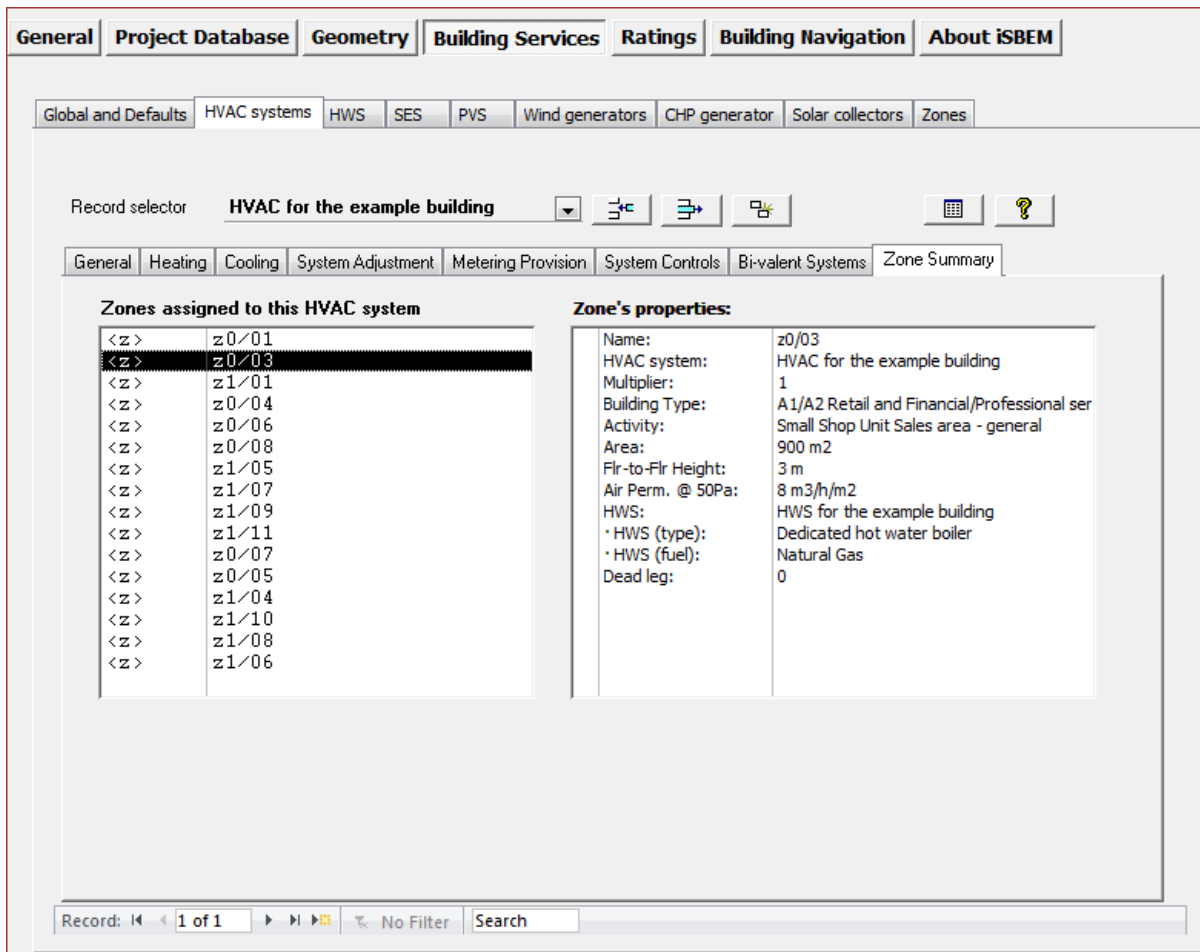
General | Project Database | Geometry | Building Services | Ratings | Building Navigation | About iSBEM

Global and Defaults | HVAC systems | HWS | SES | PVS | Wind generators | CHP generator | Solar collectors | Zones

Record selector HVAC for the example building

General | Heating | Cooling | System Adjustment | Metering Provision | System Controls | Bi-valent Systems | Zone Summary

Zones assigned to this HVAC system

| | |
|---|---|
| <z> | z0/01 |
| <z> | z0/03 |
| <z> | z1/01 |
| <z> | z0/04 |
| <z> | z0/06 |
| <z> | z0/08 |
| <z> | z1/05 |
| <z> | z1/07 |
| <z> | z1/09 |
| <z> | z1/11 |
| <z> | z0/07 |
| <z> | z0/05 |
| <z> | z1/04 |
| <z> | z1/10 |
| <z> | z1/08 |
| <z> | z1/06 |

Zone's properties:

| | |
|---|---|
| Name: | z0/03 |
| HVAC system: | HVAC for the example building |
| Multiplier: | 1 |
| Building Type: | A1/A2 Retail and Financial/Professional ser |
| Activity: | Small Shop Unit Sales area - general |
| Area: | 900 m2 |
| Flr-to-Flr Height: | 3 m |
| Air Perm. @ 50Pa: | 8 m3/h/m2 |
| HWS: | HWS for the example building |
| · HWS (type): | Dedicated hot water boiler |
| · HWS (fuel): | Natural Gas |
| Dead leg: | 0 |

Record: 1 of 1 No Filter Search